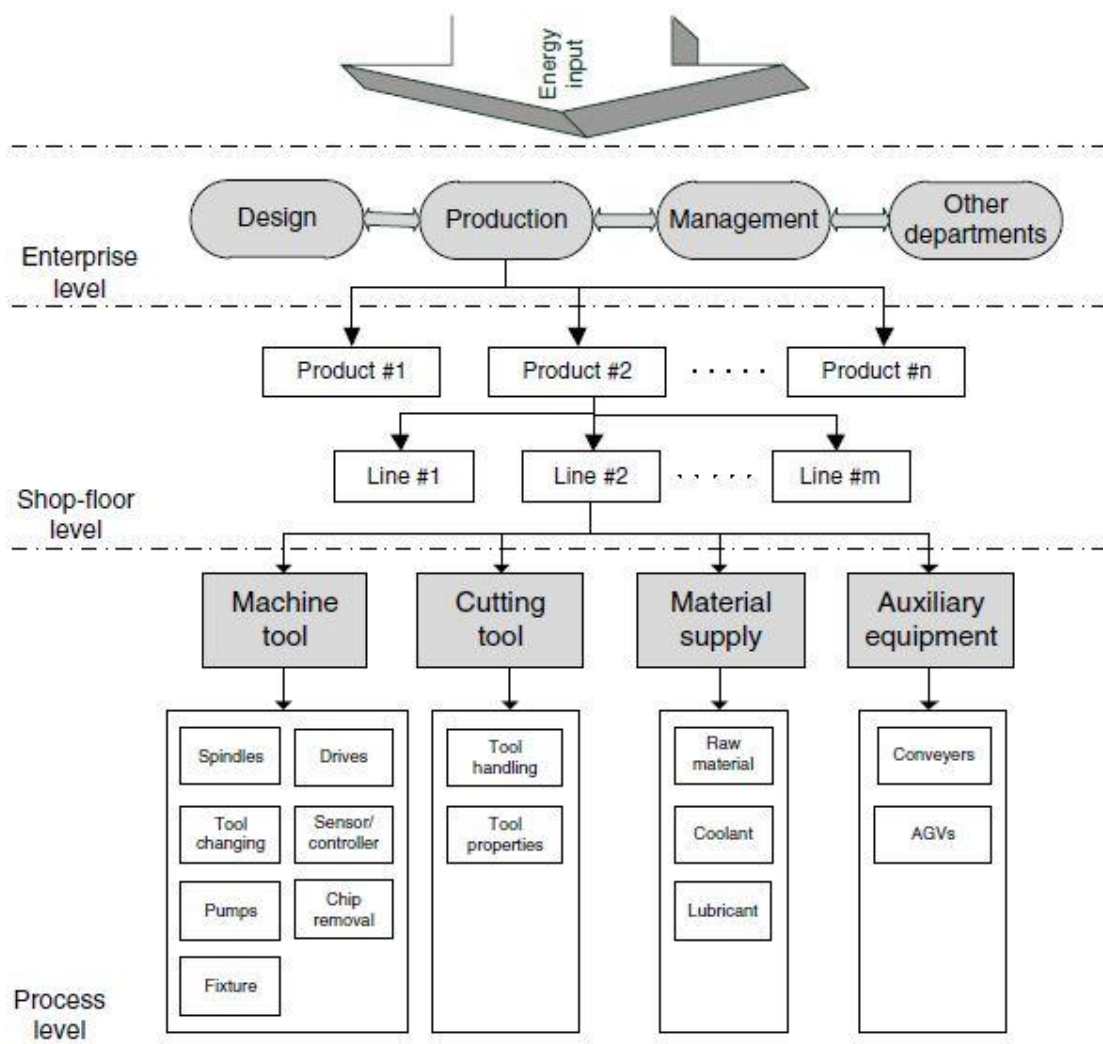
Energy input

Enterprise level

Design

Production

Management

Other departments

Product #1

Product #2

.....

Product #n

Shop-floor level

Line #1

Line #2

.....

Line #m

Machine tool

Cutting tool

Material supply

Auxiliary equipment

Spindles

Drives

Tool changing

Sensor/ controller

Pumps

Chip removal

Fixture

Tool handling

Tool properties

Raw material

Coolant

Lubricant

Conveyers

AGVs

Process level